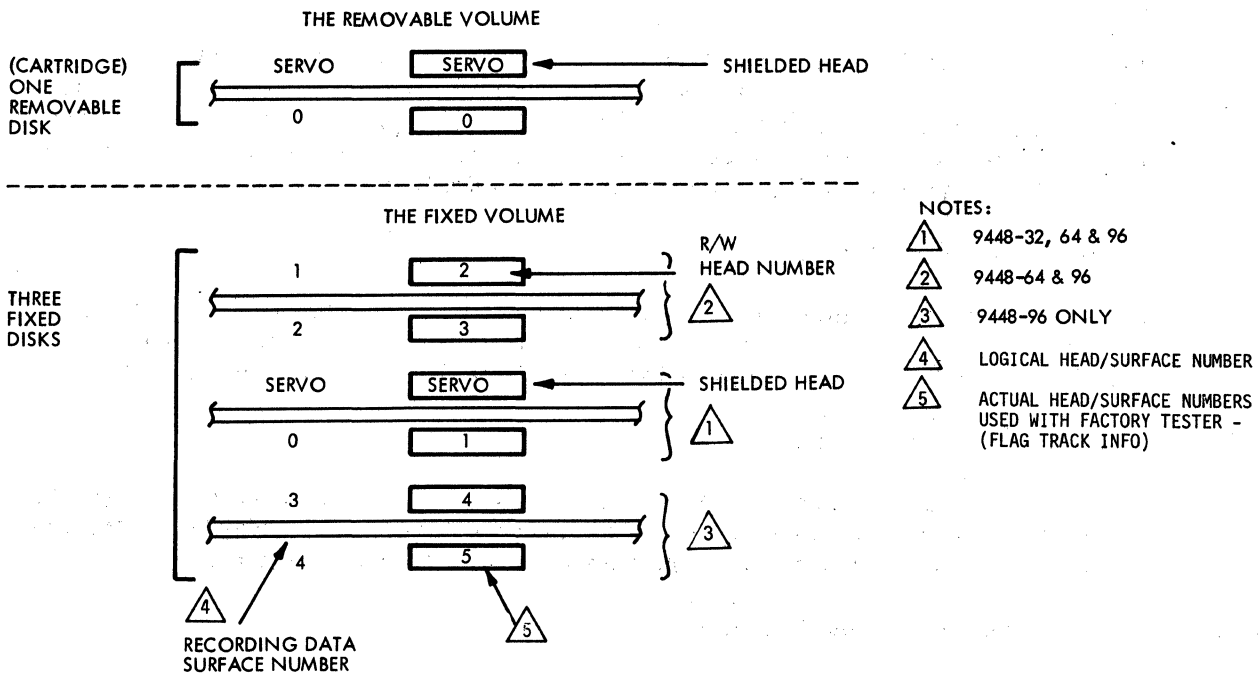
THE REMOVABLE VOLUME

(CARTRIDGE) ONE REMOVABLE DISK

SERVO

SERVO

SHIELDED HEAD

0

0

THE FIXED VOLUME

THREE FIXED DISKS

1

2

R/W HEAD NUMBER

2

2

3

SERVO

SERVO

SHIELDED HEAD

1

0

1

3

4

3

4

5

4

RECORDING DATA SURFACE NUMBER

5

NOTES:

1 9448-32, 64 & 96

2 9448-64 & 96

3 9448-96 ONLY

4 LOGICAL HEAD/SURFACE NUMBER

5 ACTUAL HEAD/SURFACE NUMBERS USED WITH FACTORY TESTER - (FLAG TRACK INFO)